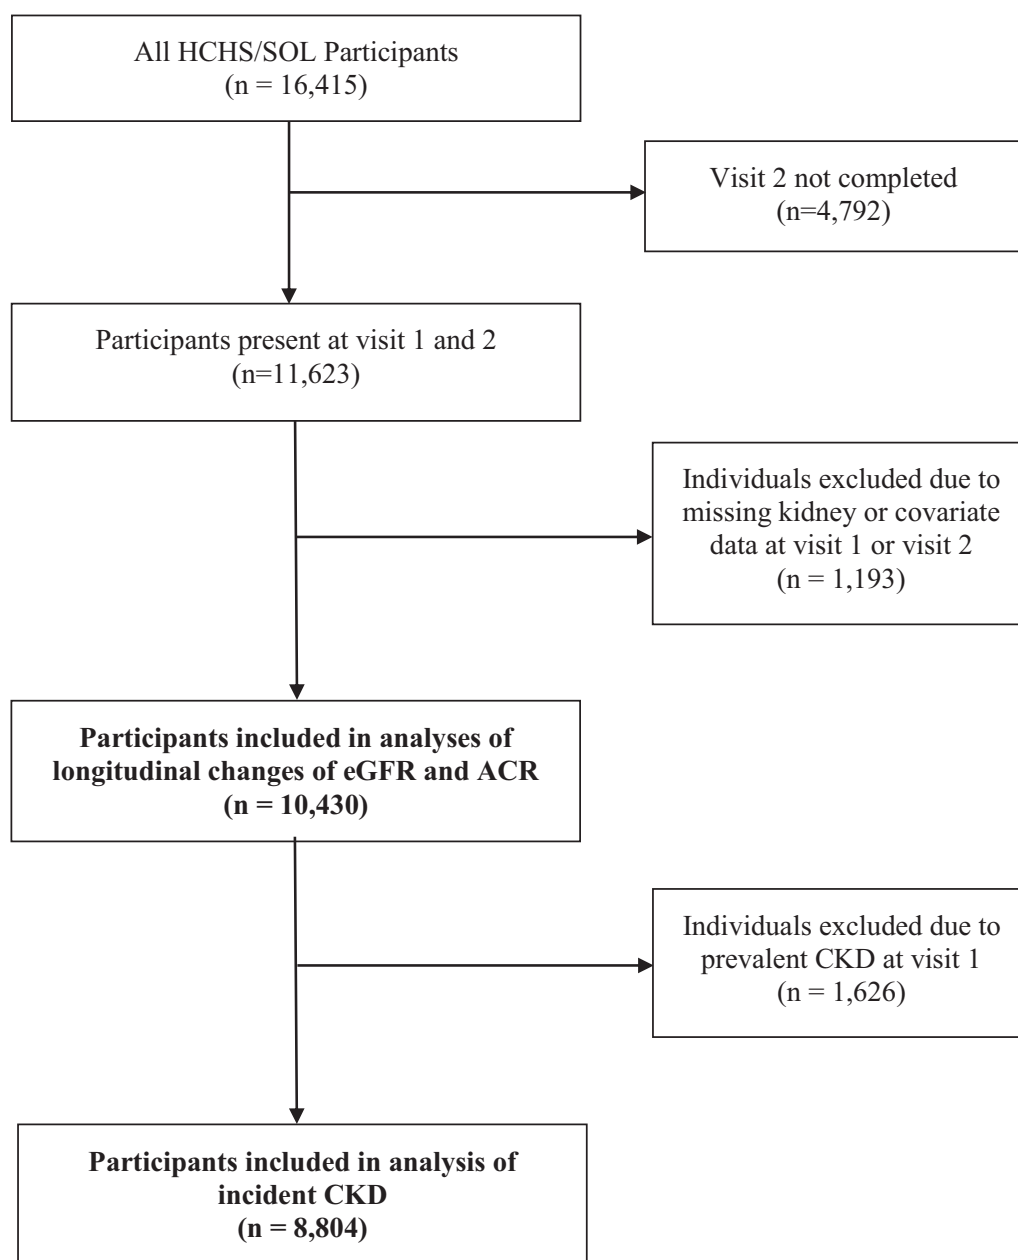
All HCHS/SOL Participants
(n = 16,415)

Visit 2 not completed
(n=4,792)

Participants present at visit 1 and 2
(n=11,623)

Individuals excluded due to missing kidney or covariate data at visit 1 or visit 2
(n = 1,193)

**Participants included in analyses of longitudinal changes of eGFR and ACR**
**(n = 10,430)**

Individuals excluded due to prevalent CKD at visit 1
(n = 1,626)

**Participants included in analysis of incident CKD**
**(n = 8,804)**